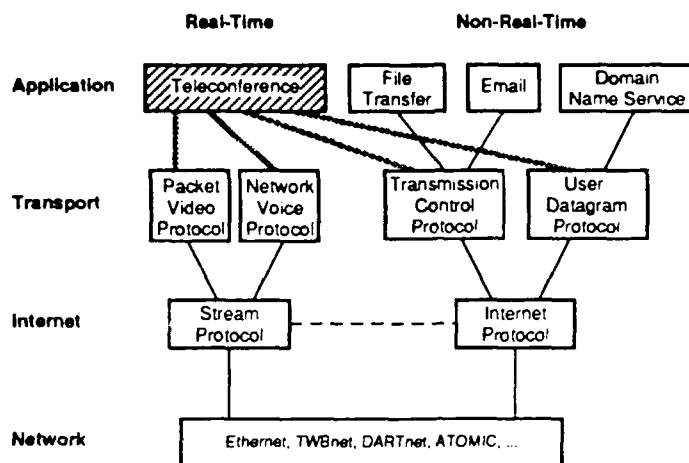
Real-Time

Non-Real-Time

Application

Teleconference

File Transfer

Email

Domain Name Service

Transport

Packet Video Protocol

Network Voice Protocol

Transmission Control Protocol

User Datagram Protocol

Internet

Stream Protocol

Internet Protocol

Network

Ethernet, TWBnet, DARTnet, ATOMIC, ...